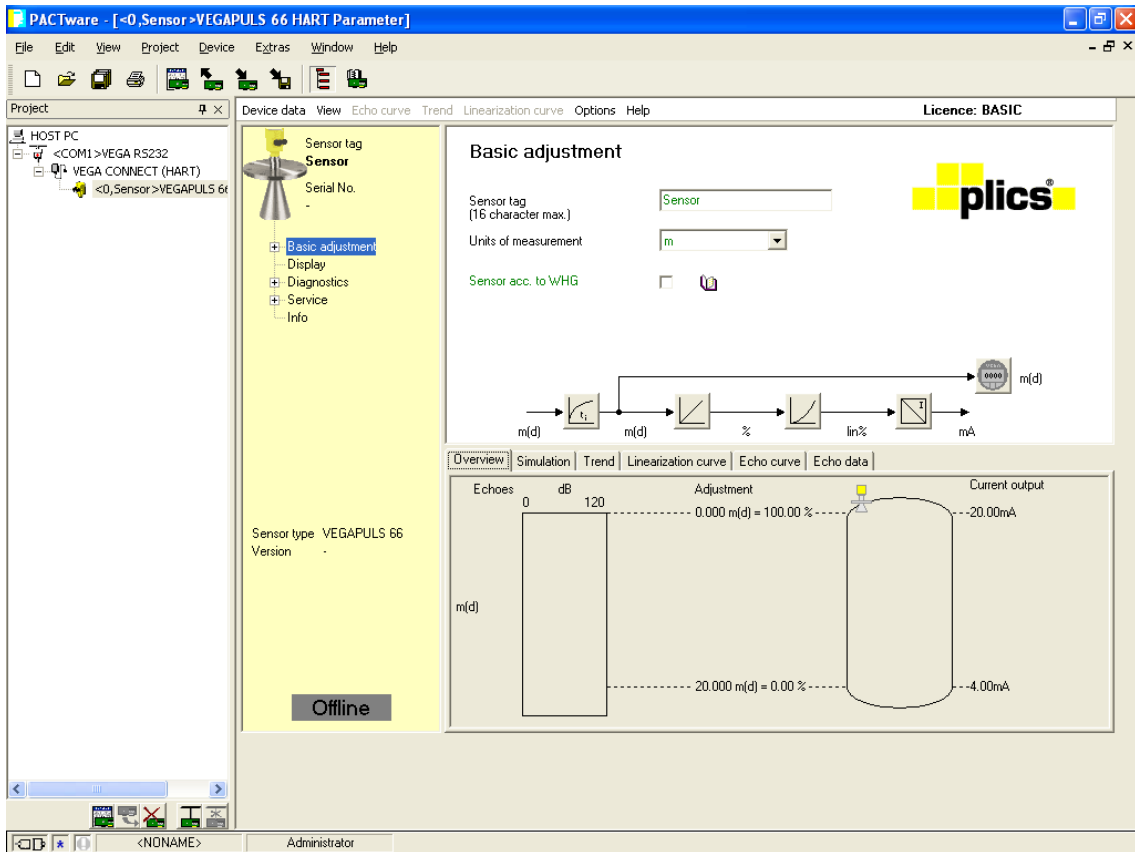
PACTware - [<0,Sensor>VEGAPULS 66 HART Parameter]

File Edit View Project Device Extras Window Help

Project

HOST PC
<COM1>VEGA RS232
VEGA CONNECT (HART)
<0,Sensor>VEGAPULS 66

Device data View Echo curve Trend Linearization curve Options Help Licence: BASIC

Sensor tag
Sensor
Serial No.
-

Basic adjustment
Display
Diagnostics
Service
Info

Sensor type VEGAPULS 66
Version -

Offline

Basic adjustment

plics®

Sensor tag
(16 character max.) Sensor

Units of measurement m

Sensor acc. to WHG

m(d)
m(d) m(d) % lin% mA

Overview | Simulation | Trend | Linearization curve | Echo curve | Echo data

Echoes dB
0 120

Adjustment
0.000 m(d) = 100.00 %
20.000 m(d) = 0.00 %

m(d)

Current output
20.00mA
4.00mA

<NONAME> Administrator